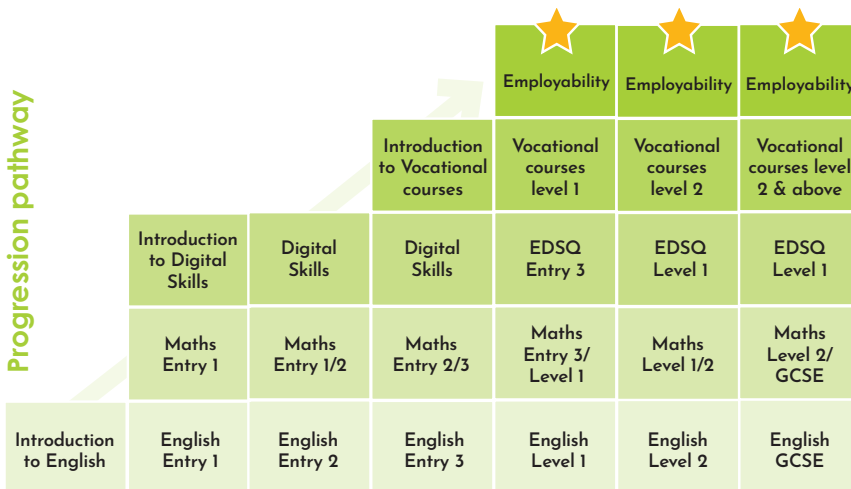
Progression pathway

Employability
Employability
Employability

Introduction to Vocational courses
Vocational courses level 1
Vocational courses level 2
Vocational courses level 2 & above

Introduction to Digital Skills
Digital Skills
Digital Skills
EDSQ Entry 3
EDSQ Level 1
EDSQ Level 1

Maths Entry 1
Maths Entry 1/2
Maths Entry 2/3
Maths Entry 3/ Level 1
Maths Level 1/2
Maths Level 2/ GCSE

Introduction to English
English Entry 1
English Entry 2
English Entry 3
English Level 1
English Level 2
English GCSE